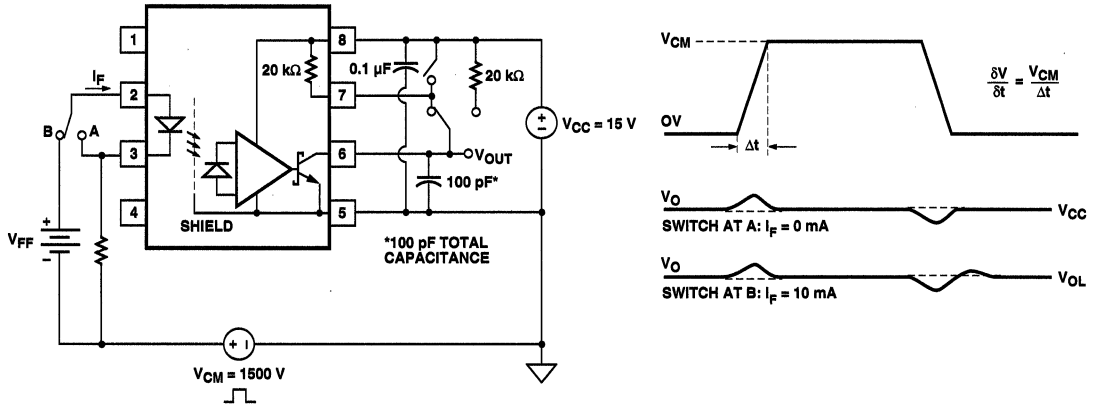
1
2
3
4
8
7
6
5
$I_F$
B
A
$V_{FF}$
+
-
SHIELD
20 kΩ
0.1 µF
20 kΩ
$V_{OUT}$
100 pF*
$V_{CC}$ = 15 V
*100 pF TOTAL CAPACITANCE
$V_{CM}$ = 1500 V

$V_{CM}$
OV
Δt
$\frac{\delta V}{\delta t} = \frac{V_{CM}}{\Delta t}$
$V_O$
$V_{CC}$
SWITCH AT A: $I_F$ = 0 mA
$V_O$
$V_{OL}$
SWITCH AT B: $I_F$ = 10 mA